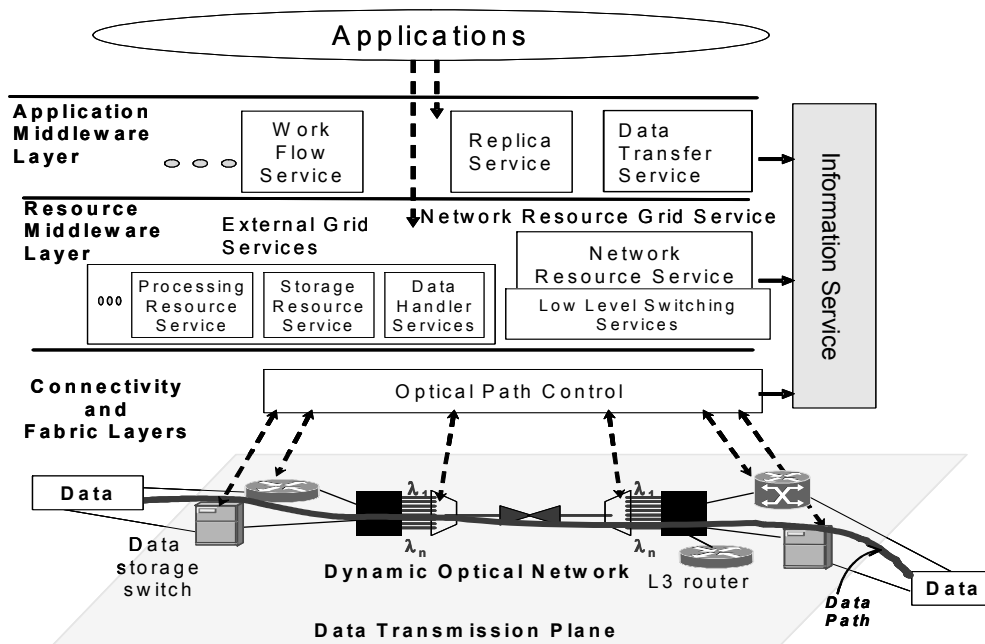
Applications

Application Middleware Layer

Work Flow Service

Replica Service

Data Transfer Service

Information Service

Resource Middleware Layer

External Grid Services

Network Resource Grid Service

Network Resource Service

Low Level Switching Services

000

Processing Resource Service

Storage Resource Service

Data Handler Services

Connectivity and Fabric Layers

Optical Path Control

Data

$\lambda_1$

$\lambda_n$

$\lambda_1$

$\lambda_n$

Data storage switch

Dynamic Optical Network

L3 router

Data Path

Data

Data Transmission Plane